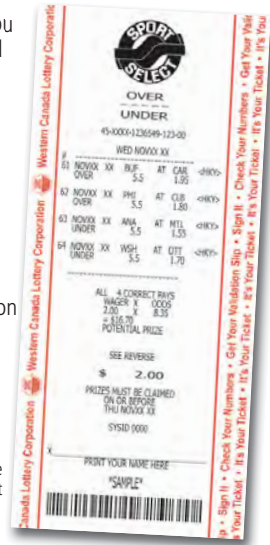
SPORT SELECT

OVER
UNDER
45-XXXX-1236549-123-00

WED NOVXX XX

| # | | | | | | |
|---|---|---|---|---|---|---|
| 01 | NOVXX XX UNDER | BUF 5.5 | AT | CAR 1.55 | <NY> |
| 02 | NOVXX XX OVER | PHI 5.5 | AT | CLB 1.80 | <NY> |
| 03 | NOVXX XX UNDER | ANA 5.5 | AT | MTL 1.55 | <NY> |
| 04 | NOVXX XX UNDER | WSH 5.5 | AT | OTT 1.70 | <NY> |

ALL 4 CORRECT PAYS
WAGER X ODDS
2.00 X 8.35
= $16.70
POTENTIAL PRIZE

SEE REVERSE
$ 2.00
PRIZES MUST BE CLAIMED ON OR BEFORE THU NOVXX XX

SYSID 0000

X
PRINT YOUR NAME HERE
*SAMPLE*

Western Canada Lottery Corporation
Western Canada Lottery Corporation
Canada Lottery Corporation

Get Your Validation Slip • Sign It • Check Your Numbers • Get Your Valid
Your Ticket • It's Your Ticket • It's Your Ticket • It's Your Ticket • It's Your Ticket
• Sign It • Check Your Numbers • Get Your Validation Slip • Sign It • Check Your Numbers • Get Your Valid

you
d

on

e
t